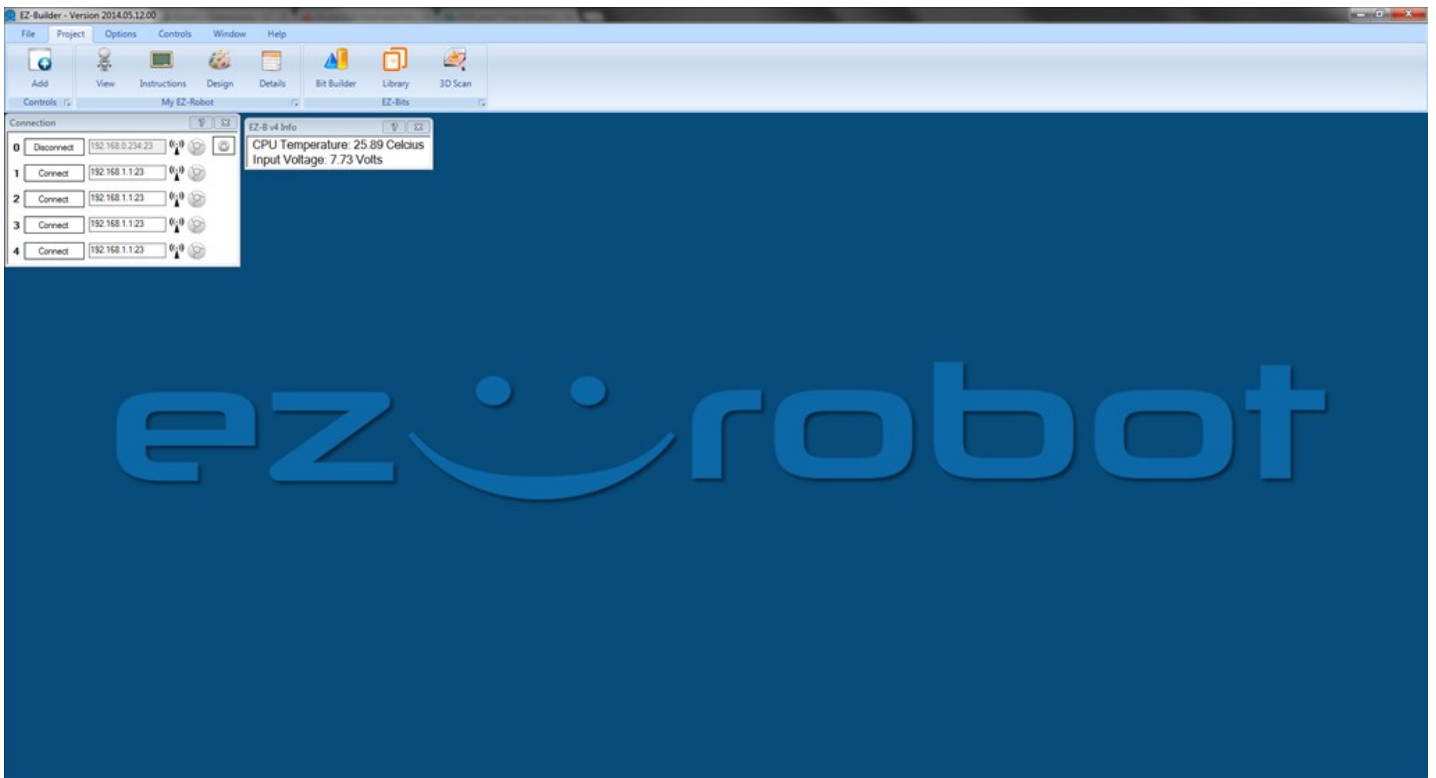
EZ-Builder - Version 2014.05.12.00

File Project Options Controls Window Help

Add
Controls

View Instructions Design Details
My EZ-Robot

Bit Builder Library 3D Scan
EZ-Bits

Connection

0 Disconnect 192.168.0.234:23
1 Connect 192.168.1.1:23
2 Connect 192.168.1.1:23
3 Connect 192.168.1.1:23
4 Connect 192.168.1.1:23

EZ-B v4 Info

CPU Temperature: 25.89 Celcius
Input Voltage: 7.73 Volts

ez robot